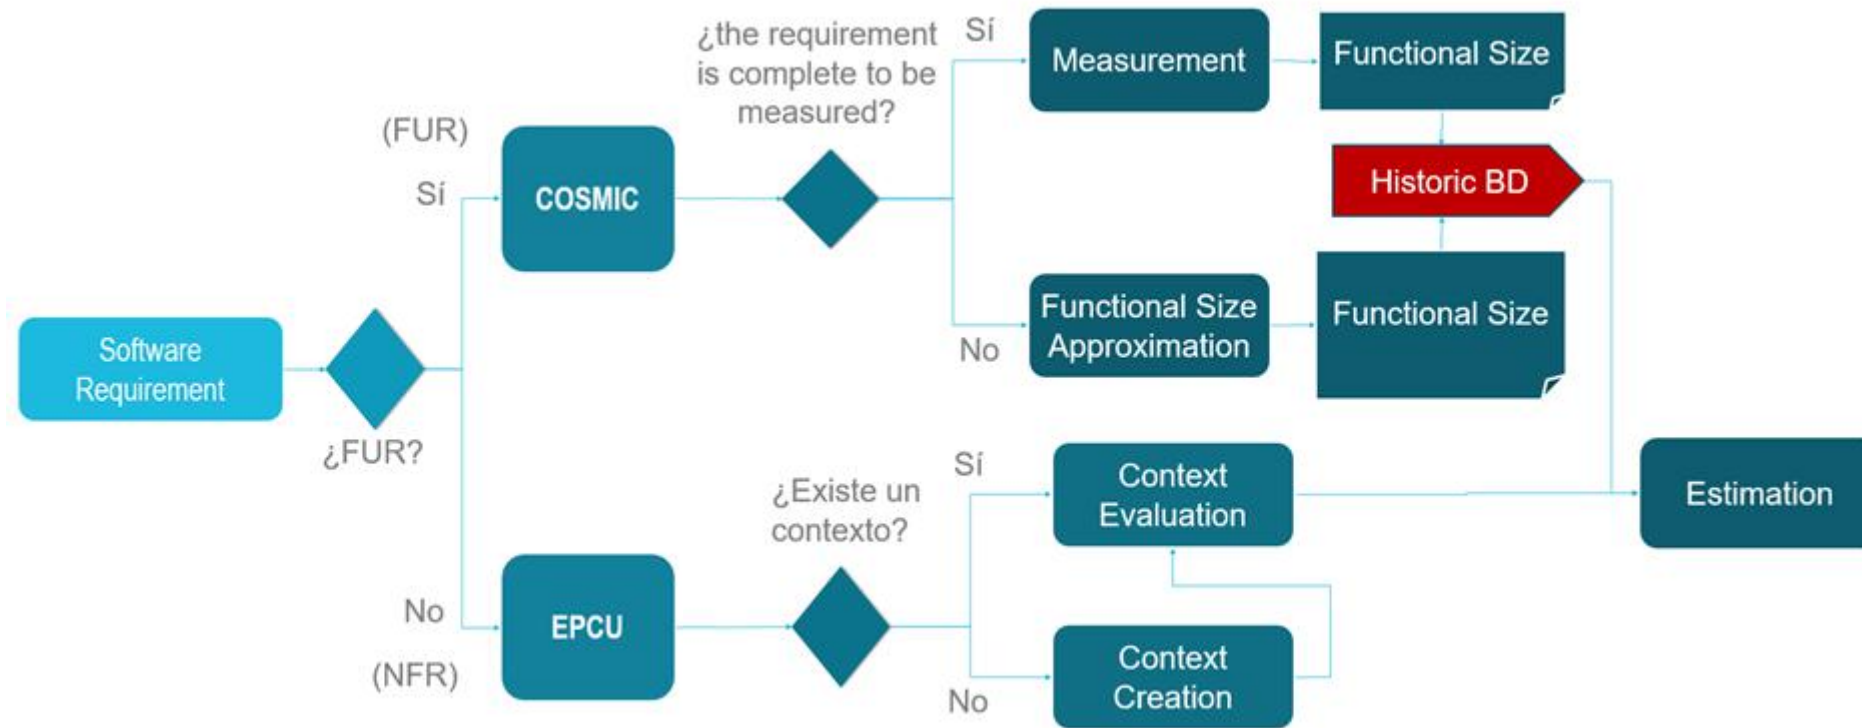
Software Requirement

¿FUR?

(FUR)

Sí

COSMIC

¿the requirement is complete to be measured?

Sí

Measurement

Functional Size

Historic BD

No

Functional Size Approximation

Functional Size

No

(NFR)

EPCU

¿Existe un contexto?

Sí

Context Evaluation

Estimation

No

Context Creation